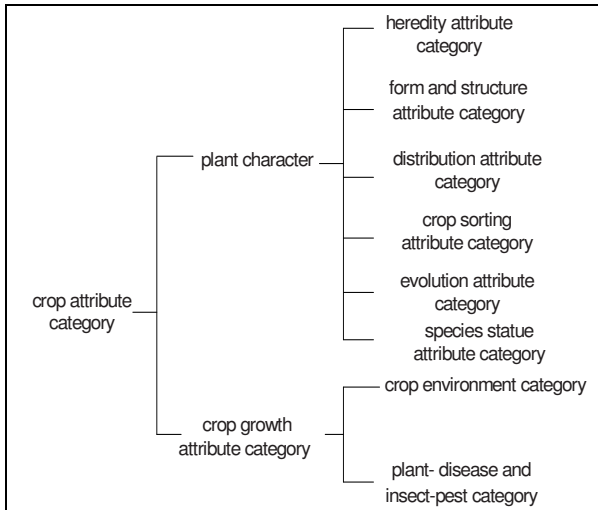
crop attribute category

plant character

heredity attribute category

form and structure attribute category

distribution attribute category

crop sorting attribute category

evolution attribute category

species statue attribute category

crop growth attribute category

crop environment category

plant- disease and insect-pest category